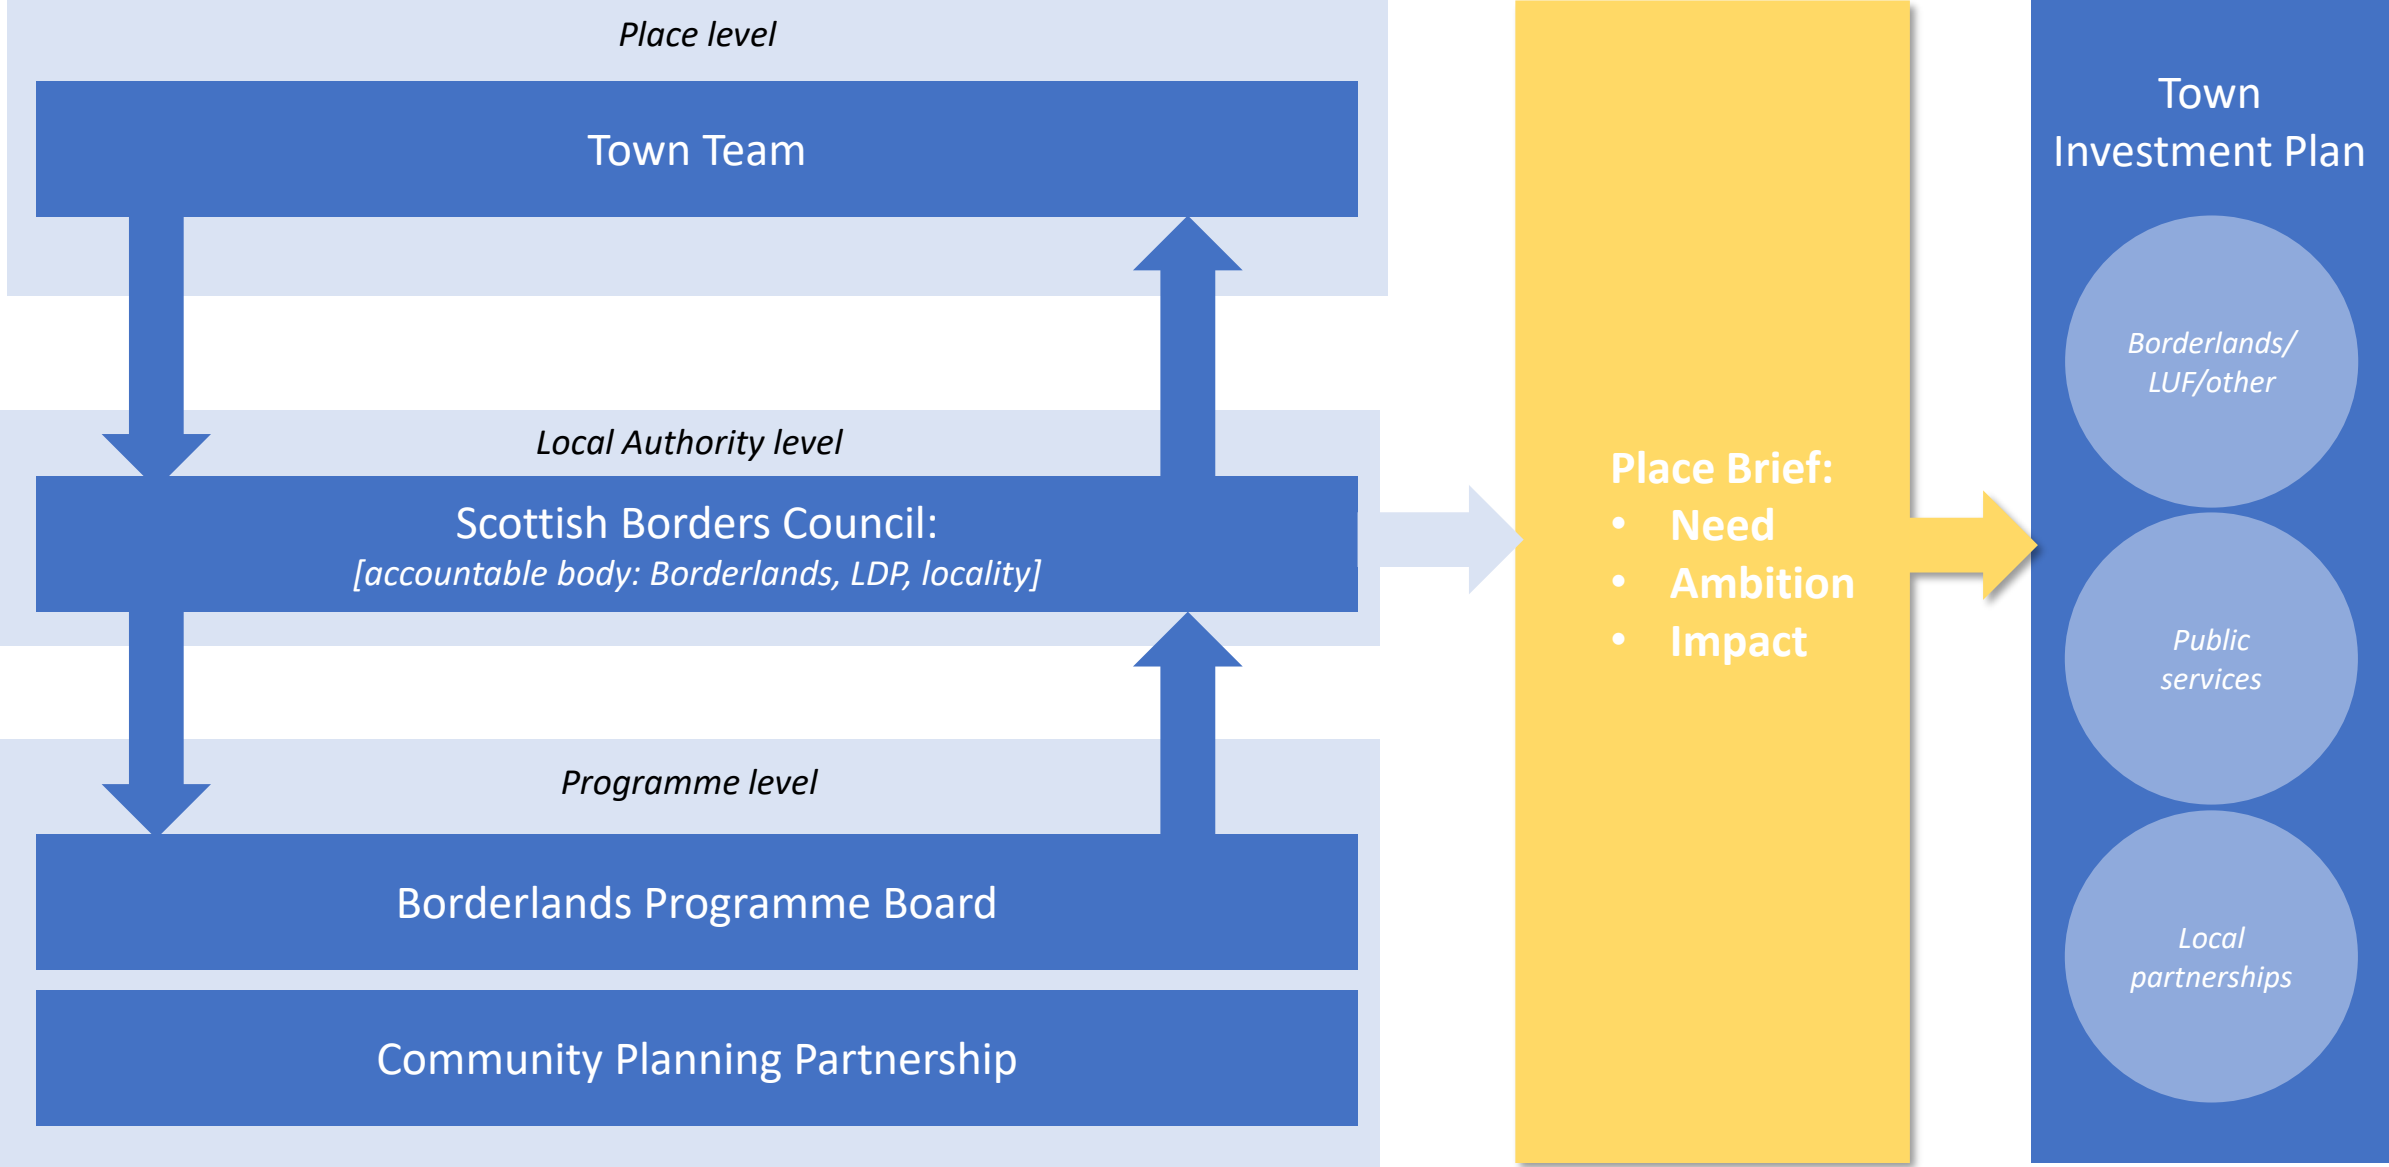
Place level

Town Team

Local Authority level

Scottish Borders Council:
[accountable body: Borderlands, LDP, locality]

Programme level

Borderlands Programme Board

Community Planning Partnership

Place Brief:
• Need
• Ambition
• Impact

Town Investment Plan

Borderlands/ LUF/other

Public services

Local partnerships